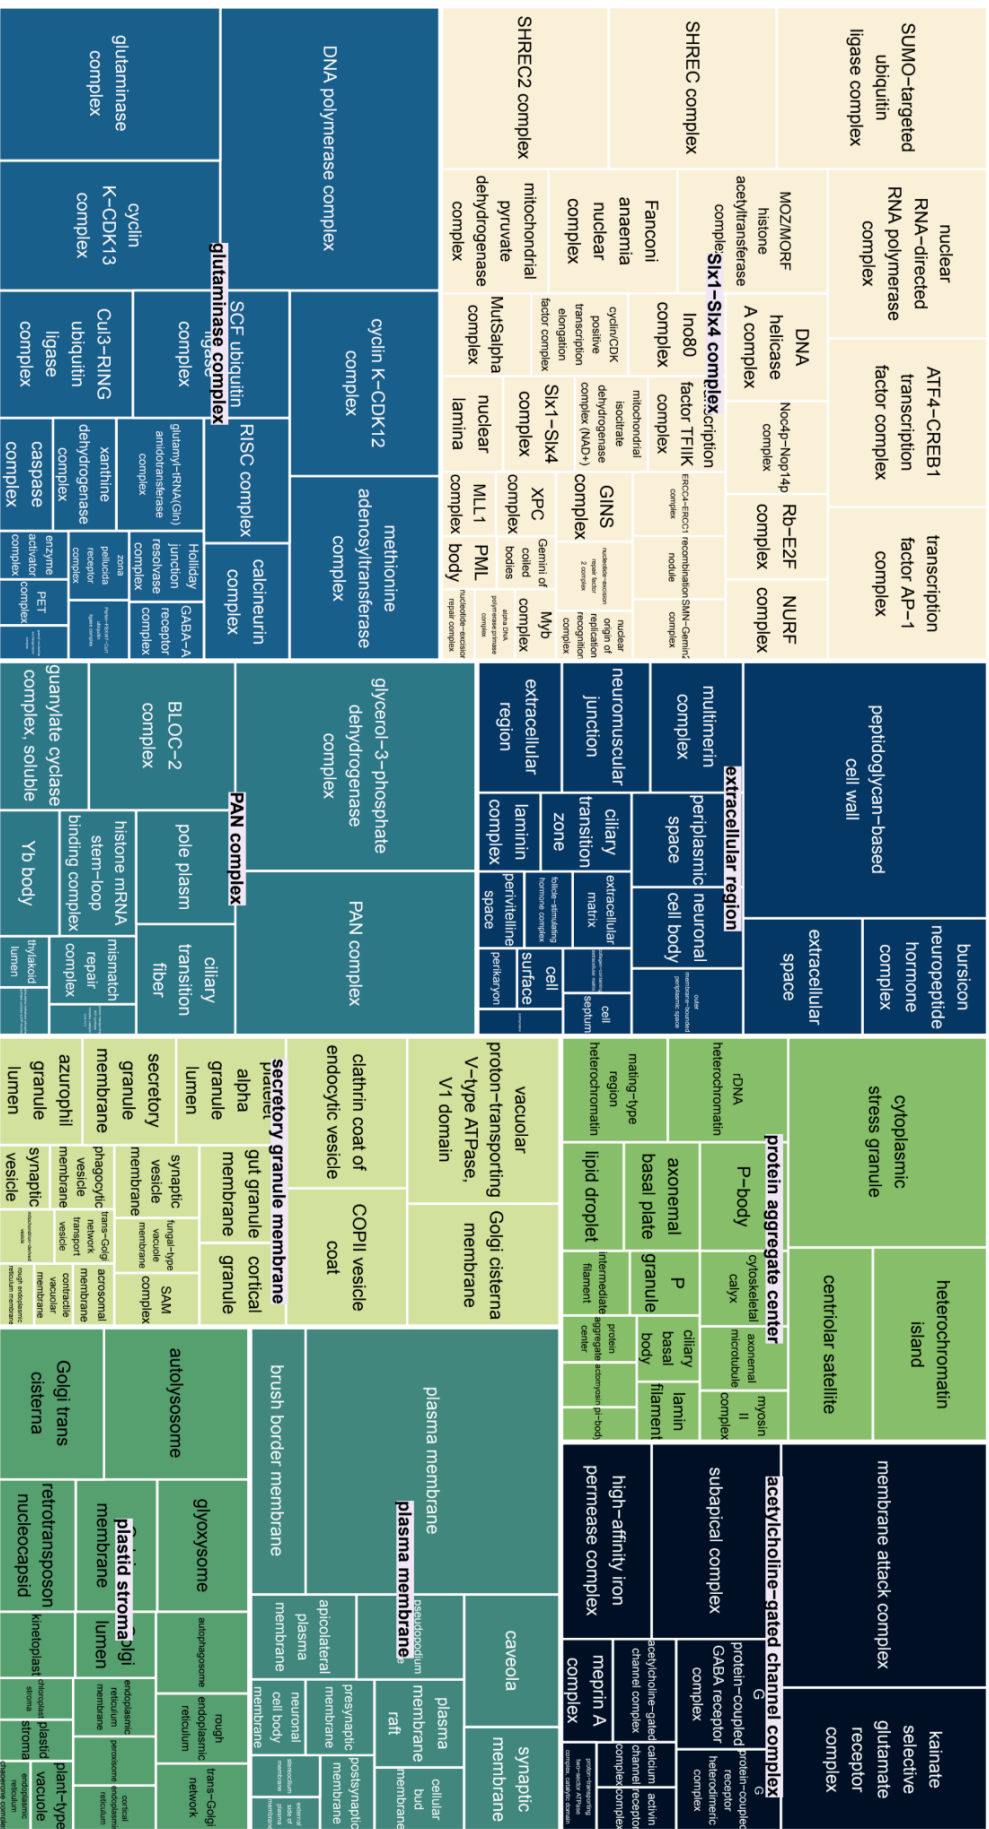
glutaminase complex

DNA polymerase complex

cyclin K−CDK13

glutaminase complex

SCF ubiquitin ligase complex

cyclin K−CDK12 complex

Cul3−RING ubiquitin ligase complex

RISC complex

xanthine dehydrogenase complex

glutamyl−tRNA(Gln) amidotransferase complex

caspase complex

methionine adenosyltransferase complex

calcineurin complex

Holliday junction resolvase complex

GABA−A receptor complex

enzyme activator complex

zona pellucida receptor complex

PET complex

SHREC2 complex

SHREC complex

SUMO−targeted ubiquitin ligase complex

mitochondrial pyruvate dehydrogenase complex

Fanconi anaemia nuclear complex

MOZ/MORF histone acetyltransferase complex

Six1−Six4 complex

nuclear RNA−directed RNA polymerase complex

MutSalpha complex

cyclin/CDK positive transcription elongation factor complex

Ino80 complex

DNA helicase A complex

ATF4−CREB1 transcription factor complex

nuclear lamina

Six1−Six4 complex

mitochondrial isocitrate dehydrogenase complex (NAD+)

transcription factor TFIIK complex

Noc4p−Nop14p complex

MLL1 complex

XPC complex

GINS complex

ERCC4−ERCC1 complex

Rb−E2F complex

transcription factor AP−1 complex

PML body

Gemini of coiled bodies

nucleotide−excision repair factor 2 complex

recombination nodule

SMN−Gemin2 complex

NURF complex

Myb complex

origin of replication recognition complex

nuclear

guanylate cyclase complex, soluble

BLOC−2 complex

PAN complex

glycerol−3−phosphate dehydrogenase complex

Yb body

histone mRNA stem−loop binding complex

pole plasm

PAN complex

mismatch repair complex

ciliary transition fiber

thylakoid lumen

extracellular region

neuromuscular junction

multimerin complex

extracellular region

peptidoglycan−based cell wall

laminin complex

zone

ciliary transition

periplasmic space

neuronal cell body

perivitelline space

follicle−stimulating hormone complex

extracellular matrix

bursicon neuropeptide hormone complex

extracellular space

perikaryon

cell surface

septum

cell

granule lumen

azurophil granule

membrane

secretory granule

platelet alpha granule lumen

secretory granule membrane

clathrin coat of endocytic vesicle

proton−transporting V−type ATPase, V1 domain

vacuolar

synaptic vesicle

phagocytic vesicle membrane

synaptic vesicle membrane

gut granule membrane

cortical granule

COPII vesicle coat

Golgi cisterna membrane

trans−Golgi network transport vesicle

fungal−type vacuole membrane

contractile vacuolar membrane

acrosomal membrane

SAM complex

heterochromatin

mating−type region heterochromatin

rDNA heterochromatin

protein aggregate center

cytoplasmic stress granule

lipid droplet

basal plate

axonemal P granule

P−body

cytoskeletal calyx

intermediate filament

protein aggregate center

ciliary basal body

axonemal microtubule

centriolar satellite

heterochromatin island

lamin filament

myosin II complex

Golgi trans cisterna

autolysosome

brush border membrane

plasma membrane

retrotransposon nucleocapsid

membrane

plastid stroma

Golgi lumen

glyoxysome

autophagosome

plasma membrane

pseudopodium

caveola

kinetoplast

endoplasmic reticulum membrane

rough endoplasmic reticulum

apicolateral plasma membrane

membrane raft

plasma membrane

synaptic membrane

chloroplast stroma

plastid stroma

vacuole

plant−type

trans−Golgi network

neuronal cell body membrane

presynaptic membrane

postsynaptic membrane

cellular bud membrane

permease complex

high−affinity iron

subapical complex

acetylcholine−gated channel complex

membrane attack complex

meprin A complex

acetylcholine−gated channel complex

GABA receptor complex

G protein−coupled receptor heterodimeric complex

kainate selective glutamate receptor complex

calcium channel complex

activin receptor complex